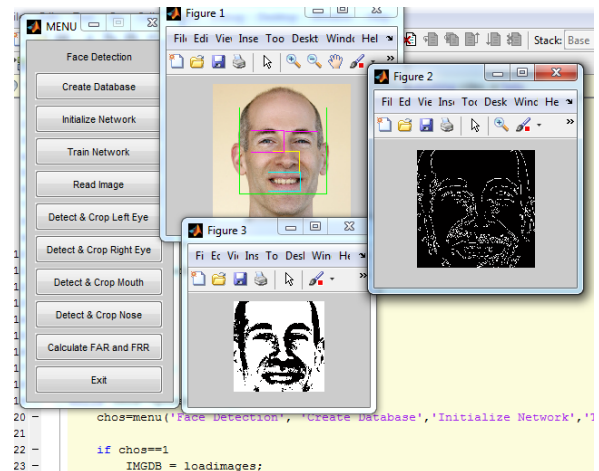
MENU

Face Detection

Create Database

Initialize Network

Train Network

Read Image

Detect & Crop Left Eye

Detect & Crop Right Eye

Detect & Crop Mouth

Detect & Crop Nose

Calculate FAR and FRR

Exit

Figure 1

Fil Edi Vie Inse Too Deskt Winde Hel

Figure 2

Fil Ed Vie Ins Toc Desk Winc He

Figure 3

Fi Ec Vi Ins To Desl Win He

Stack: Base

20 – chos=menu('Face Detection', 'Create Database','Initialize Network','T

21

22 – if chos==1

23 – IMGDB = loadimages;